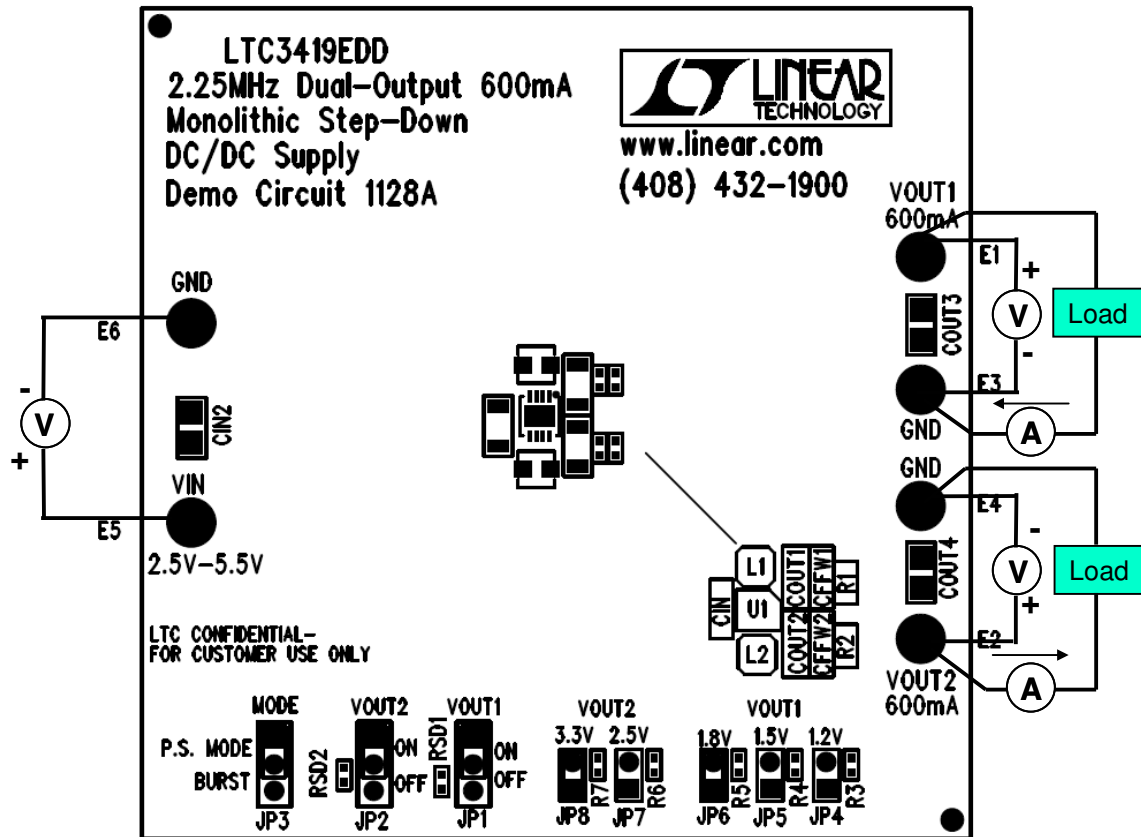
LTC3419EDD
2.25MHz Dual-Output 600mA
Monolithic Step-Down
DC/DC Supply
Demo Circuit 1128A

LINEAR TECHNOLOGY
www.linear.com
(408) 432-1900

VOUT1
600mA
E1
+
V
Load
COUT3
-
E3
GND
A

GND
E6
-
V
+
CIN2
VIN
E5
2.5V-5.5V

GND
E4
-
COUT4
V
Load
+
E2
VOUT2
600mA
A

L1
U1
L2
CIN
COUT1
COUT2
CFFW1
CFFW2
R1
R2

LTC CONFIDENTIAL-
FOR CUSTOMER USE ONLY

MODE
P.S. MODE
BURST
JP3
VOUT2
RSD2
ON
OFF
JP2
VOUT1
RSD1
ON
OFF
JP1
VOUT2
3.3V
2.5V
R7
R6
JP8
JP7
VOUT1
1.8V
1.5V
1.2V
R5
R4
R3
JP6
JP5
JP4